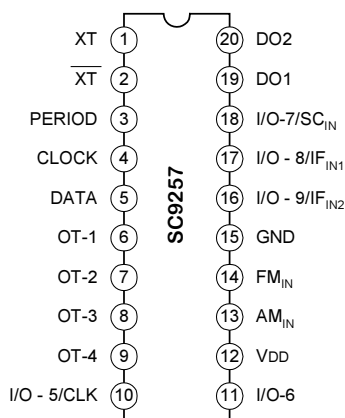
XT 1
$\overline{XT}$ 2
PERIOD 3
CLOCK 4
DATA 5
OT-1 6
OT-2 7
OT-3 8
OT-4 9
I/O - 5/CLK 10

SC9257

20 DO2
19 DO1
18 I/O-7/SC$_{IN}$
17 I/O - 8/IF$_{IN1}$
16 I/O - 9/IF$_{IN2}$
15 GND
14 FM$_{IN}$
13 AM$_{IN}$
12 VDD
11 I/O-6